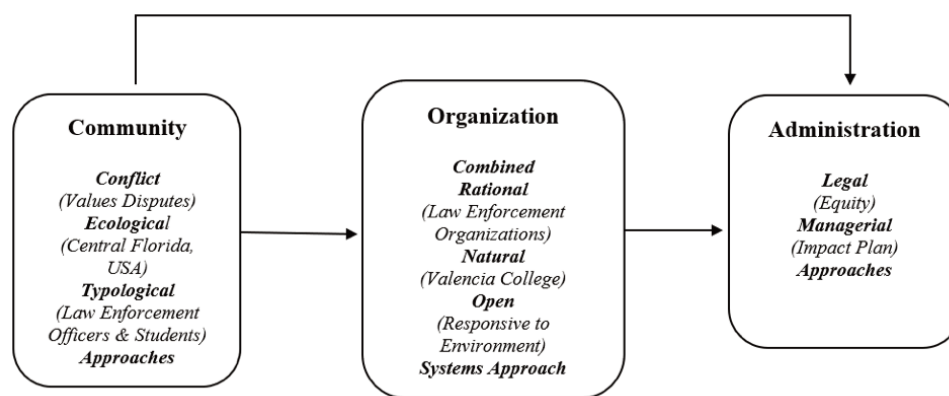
Community

Conflict
(Values Disputes)
Ecological
(Central Florida, USA)
Typological
(Law Enforcement Officers & Students)
Approaches

Organization

Combined
Rational
(Law Enforcement Organizations)
Natural
(Valencia College)
Open
(Responsive to Environment)
Systems Approach

Administration

Legal
(Equity)
Managerial
(Impact Plan)
Approaches